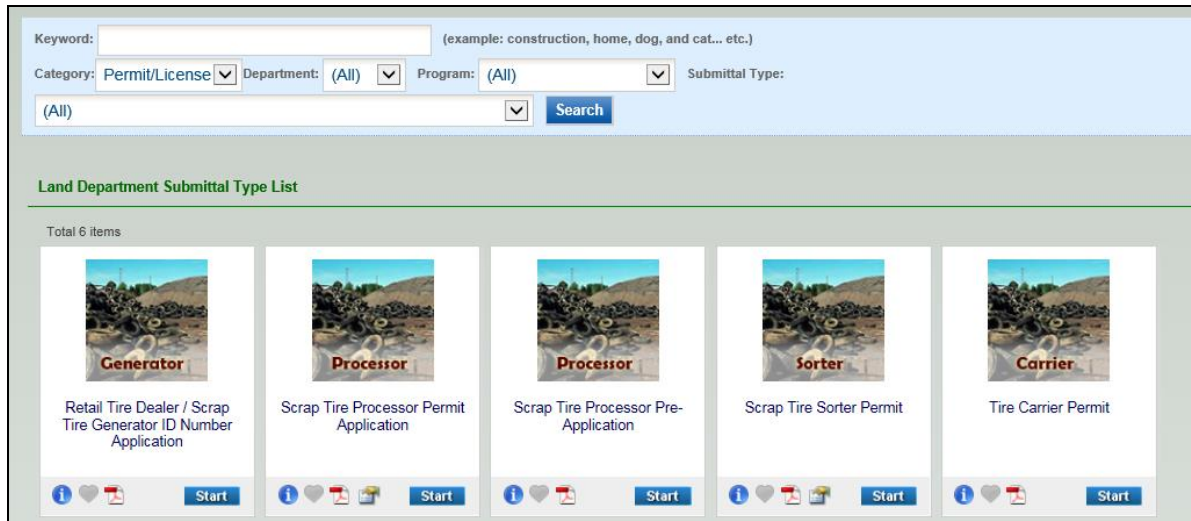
Keyword: (example: construction, home, dog, and cat... etc.)

Category: Permit/License Department: (All) Program: (All) Submittal Type:

(All) Search

Land Department Submittal Type List

Total 6 items

Generator

Retail Tire Dealer / Scrap Tire Generator ID Number Application

Start

Processor

Scrap Tire Processor Permit Application

Start

Processor

Scrap Tire Processor Pre-Application

Start

Sorter

Scrap Tire Sorter Permit

Start

Carrier

Tire Carrier Permit

Start